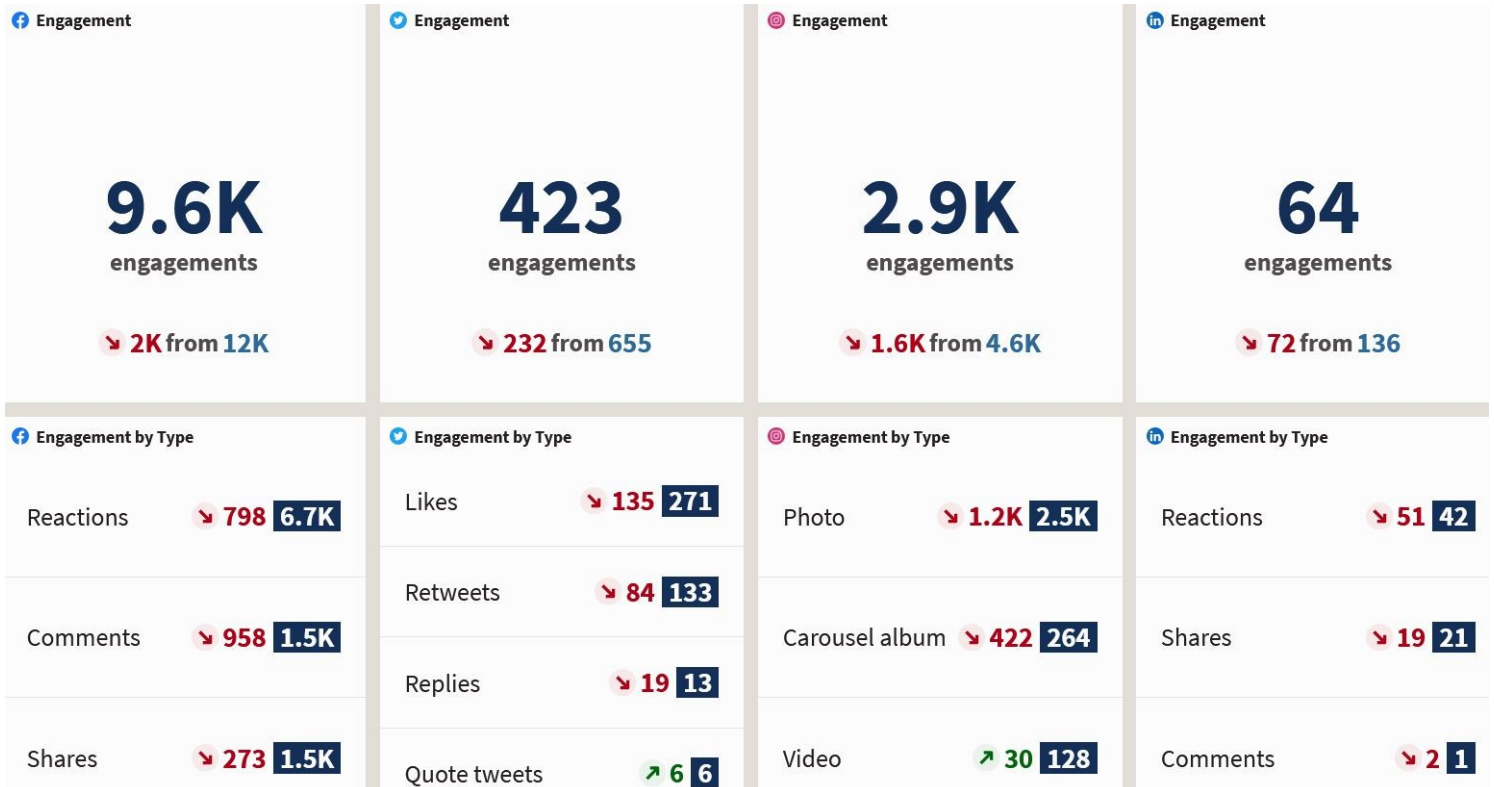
Engagement

9.6K
engagements

↘ 2K from 12K

Engagement

423
engagements

↘ 232 from 655

Engagement

2.9K
engagements

↘ 1.6K from 4.6K

Engagement

64
engagements

↘ 72 from 136

Engagement by Type

Reactions ↘ 798 6.7K

Comments ↘ 958 1.5K

Shares ↘ 273 1.5K

Engagement by Type

Likes ↘ 135 271

Retweets ↘ 84 133

Replies ↘ 19 13

Quote tweets ↗ 6 6

Engagement by Type

Photo ↘ 1.2K 2.5K

Carousel album ↘ 422 264

Video ↗ 30 128

Engagement by Type

Reactions ↘ 51 42

Shares ↘ 19 21

Comments ↘ 2 1